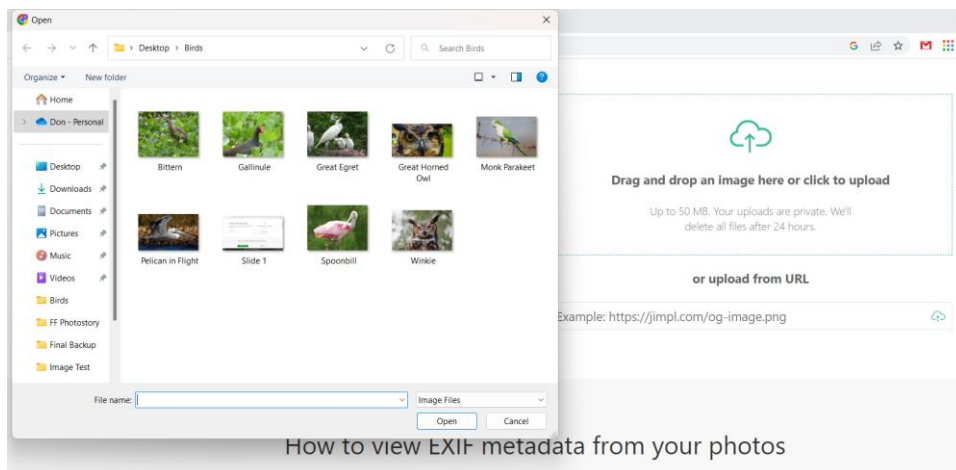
Open

Desktop > Birds

Search Birds

Organize ▾ New folder

Home

Don - Personal

Desktop

Downloads

Documents

Pictures

Music

Videos

Birds

FF Photostory

Final Backup

Image Test

Bittern

Gallinule

Great Egret

Great Horned Owl

Monk Parakeet

Pelican in Flight

Slide 1

Spoonbill

Winkie

File name:

Image Files

Open

Cancel

Drag and drop an image here or click to upload

Up to 50 MB. Your uploads are private. We'll delete all files after 24 hours.

or upload from URL

Example: https://jimpl.com/og-image.png

How to view EXIF metadata from your photos